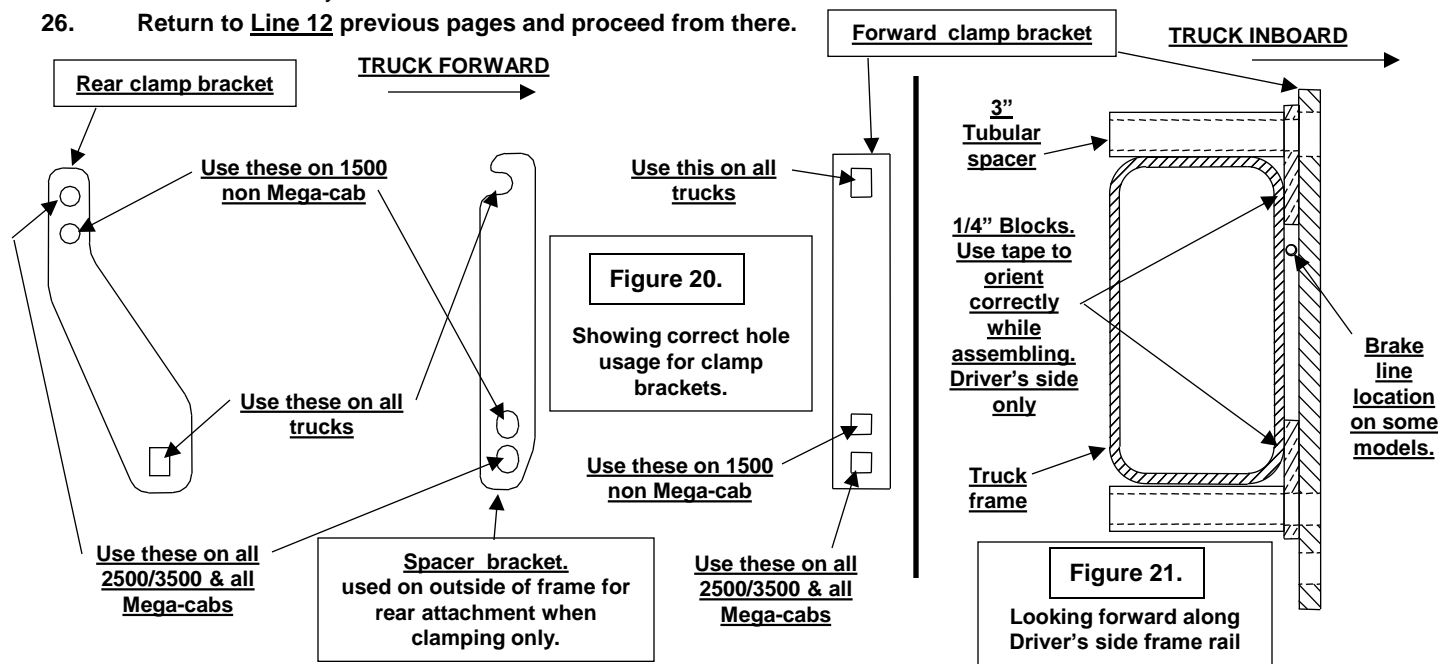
26. Return to Line 12 previous pages and proceed from there.

Rear clamp bracket

TRUCK FORWARD

Use these on 1500 non Mega-cab

Use these on all trucks

Use these on all 2500/3500 & all Mega-cabs

Spacer bracket. used on outside of frame for rear attachment when clamping only.

Use this on all trucks

Figure 20.

Showing correct hole usage for clamp brackets.

Use these on 1500 non Mega-cab

Use these on all 2500/3500 & all Mega-cabs

Forward clamp bracket

TRUCK INBOARD

3" Tubular spacer

1/4" Blocks. Use tape to orient correctly while assembling. Driver's side only

Brake line location on some models.

Truck frame

Figure 21.

Looking forward along Driver's side frame rail